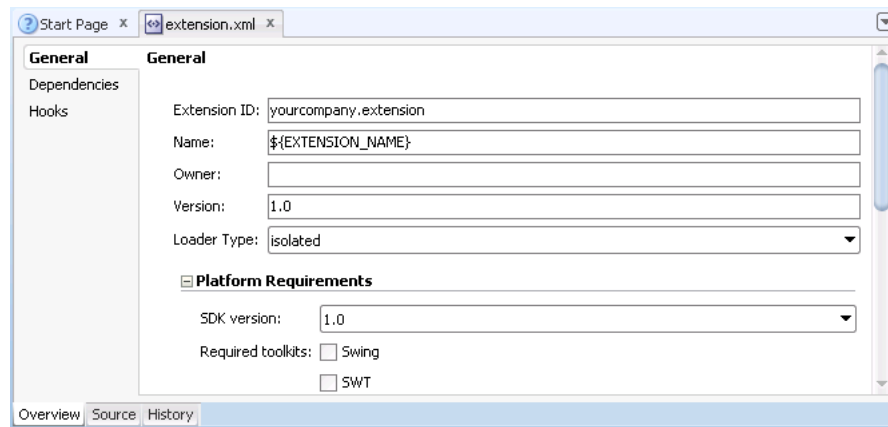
Start Page ×
extension.xml ×

General
Dependencies
Hooks

General

Extension ID: yourcompany.extension
Name: ${EXTENSION_NAME}
Owner:
Version: 1.0
Loader Type: isolated

Platform Requirements

SDK version: 1.0
Required toolkits: Swing
SWT

Overview Source History